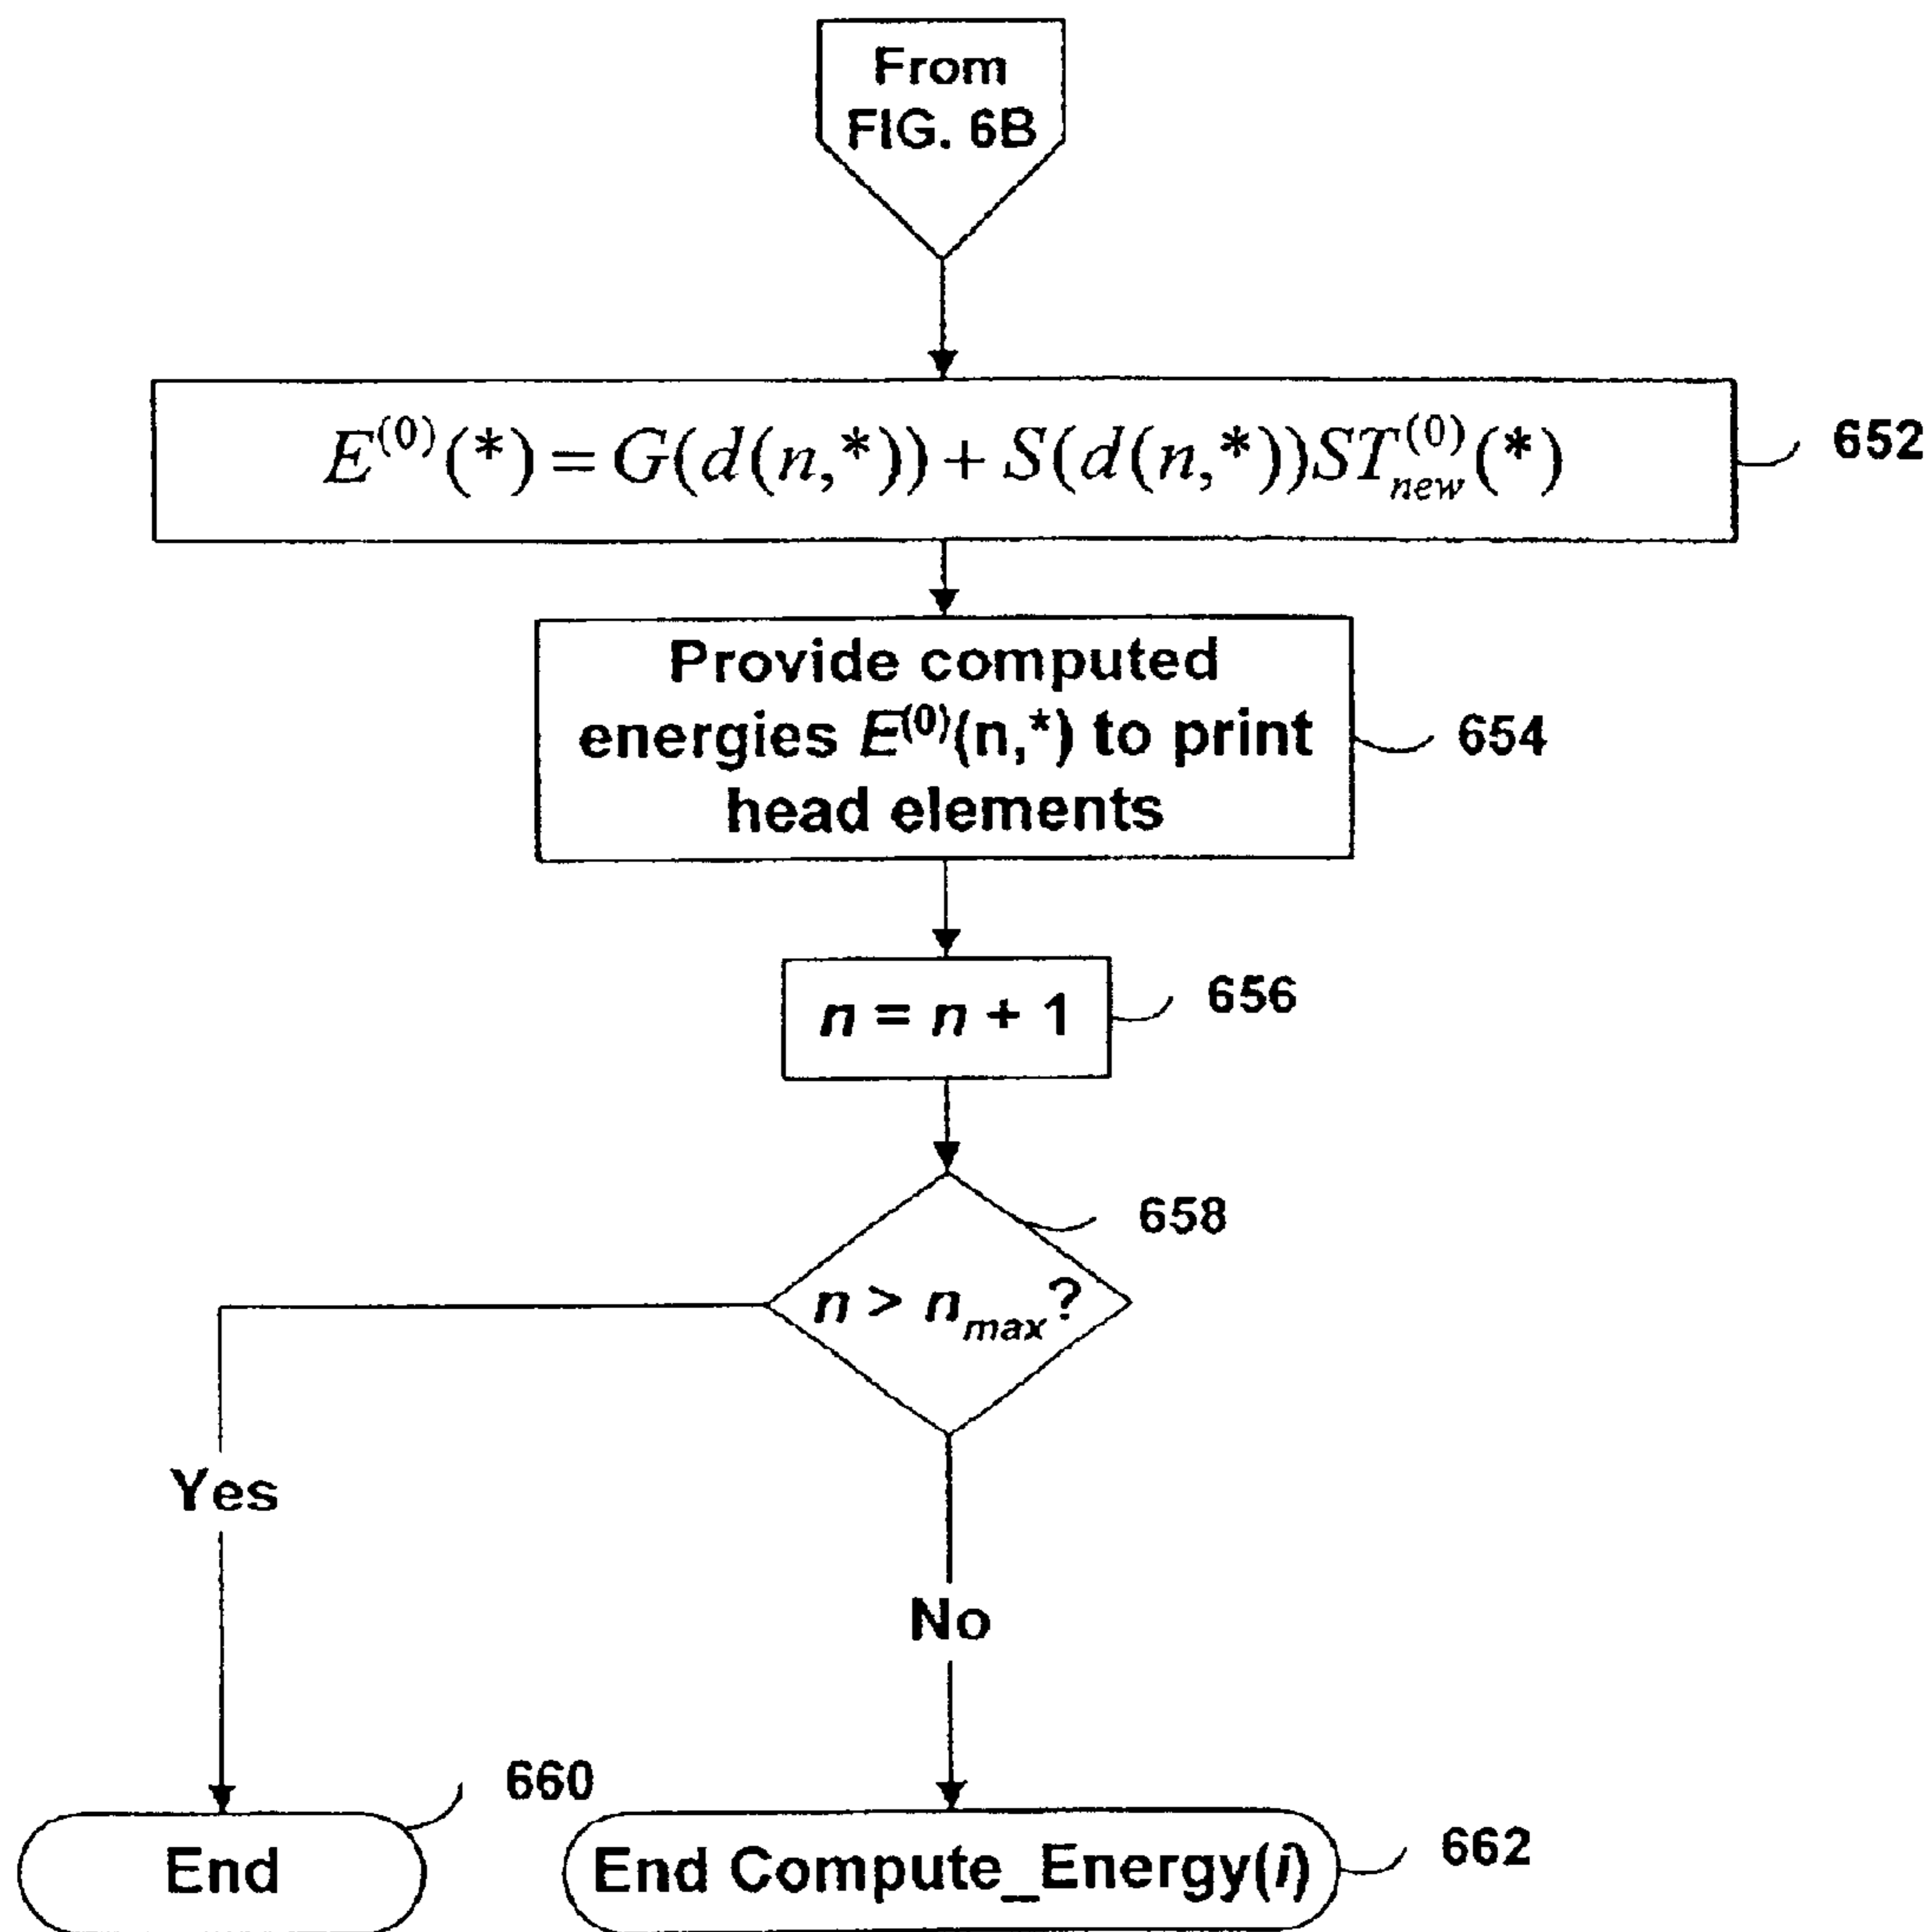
From FIG. 6B

$E^{(0)}(*) = G(d(n,*)) + S(d(n,*))ST_{new}^{(0)}(*)$

652

Provide computed energies $E^{(0)}$(n,*) to print head elements

654

$n = n + 1$

656

$n > n_{max}$?

658

Yes

No

660

End

End Compute_Energy($i$)

662